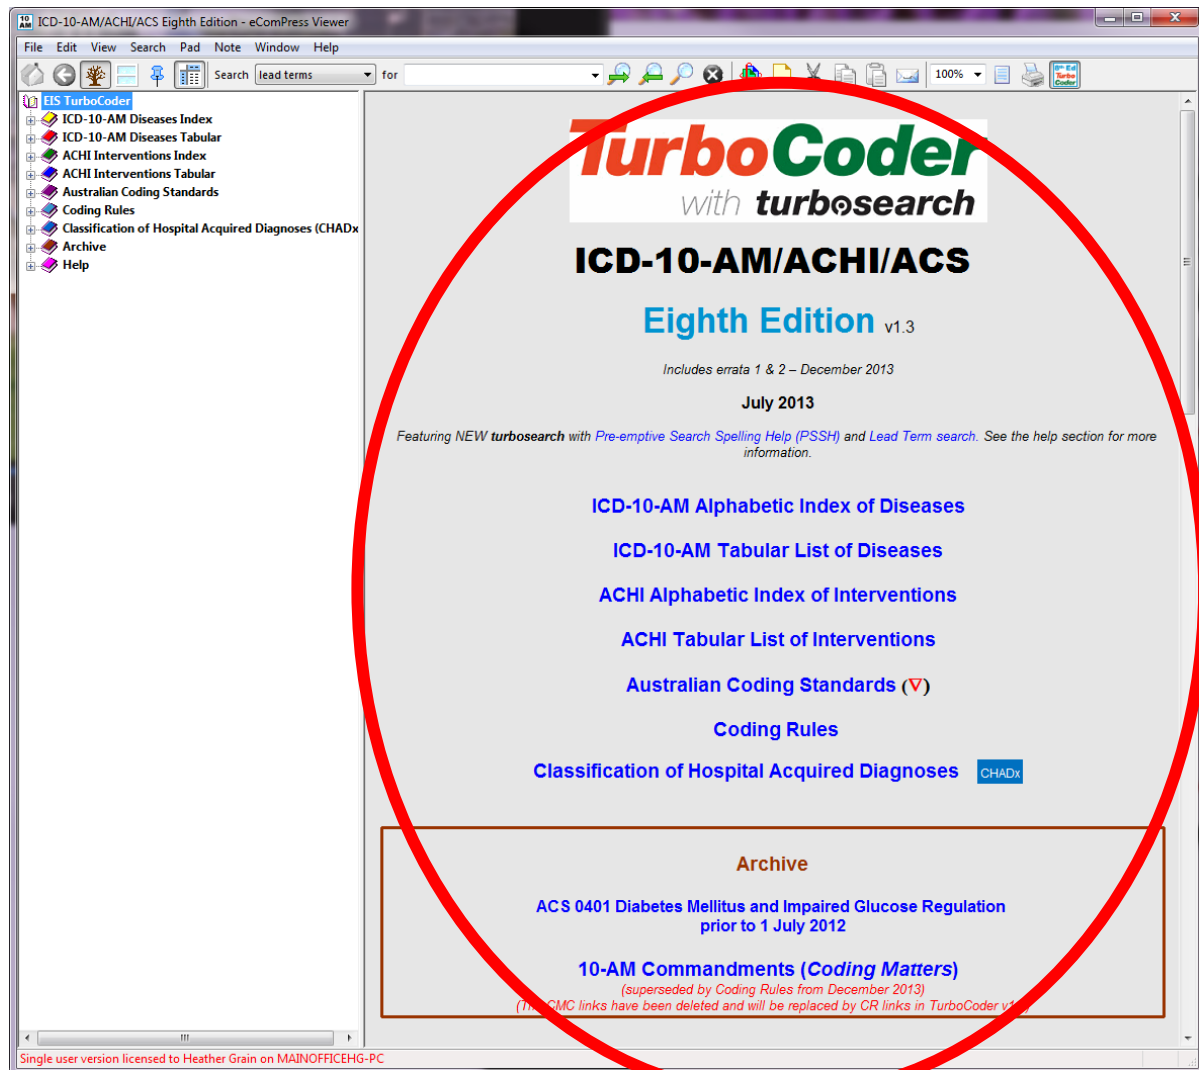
ICD-10-AM/ACHI/ACS Eighth Edition - eComPress Viewer

File Edit View Search Pad Note Window Help

Search lead terms for 100%

EIS TurboCoder
ICD-10-AM Diseases Index
ICD-10-AM Diseases Tabular
ACHI Interventions Index
ACHI Interventions Tabular
Australian Coding Standards
Coding Rules
Classification of Hospital Acquired Diagnoses (CHADx
Archive
Help

TurboCoder with turbosearch

ICD-10-AM/ACHI/ACS

Eighth Edition v1.3

Includes errata 1 & 2 – December 2013

July 2013

Featuring NEW turbosearch with Pre-emptive Search Spelling Help (PSSH) and Lead Term search. See the help section for more information.

ICD-10-AM Alphabetic Index of Diseases

ICD-10-AM Tabular List of Diseases

ACHI Alphabetic Index of Interventions

ACHI Tabular List of Interventions

Australian Coding Standards (∇)

Coding Rules

Classification of Hospital Acquired Diagnoses CHADx

Archive

ACS 0401 Diabetes Mellitus and Impaired Glucose Regulation prior to 1 July 2012

10-AM Commandments (Coding Matters)
(superseded by Coding Rules from December 2013)
(T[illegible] CMC links have been deleted and will be replaced by CR links in TurboCoder v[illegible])

Single user version licensed to Heather Grain on MAINOFFICEHG-PC